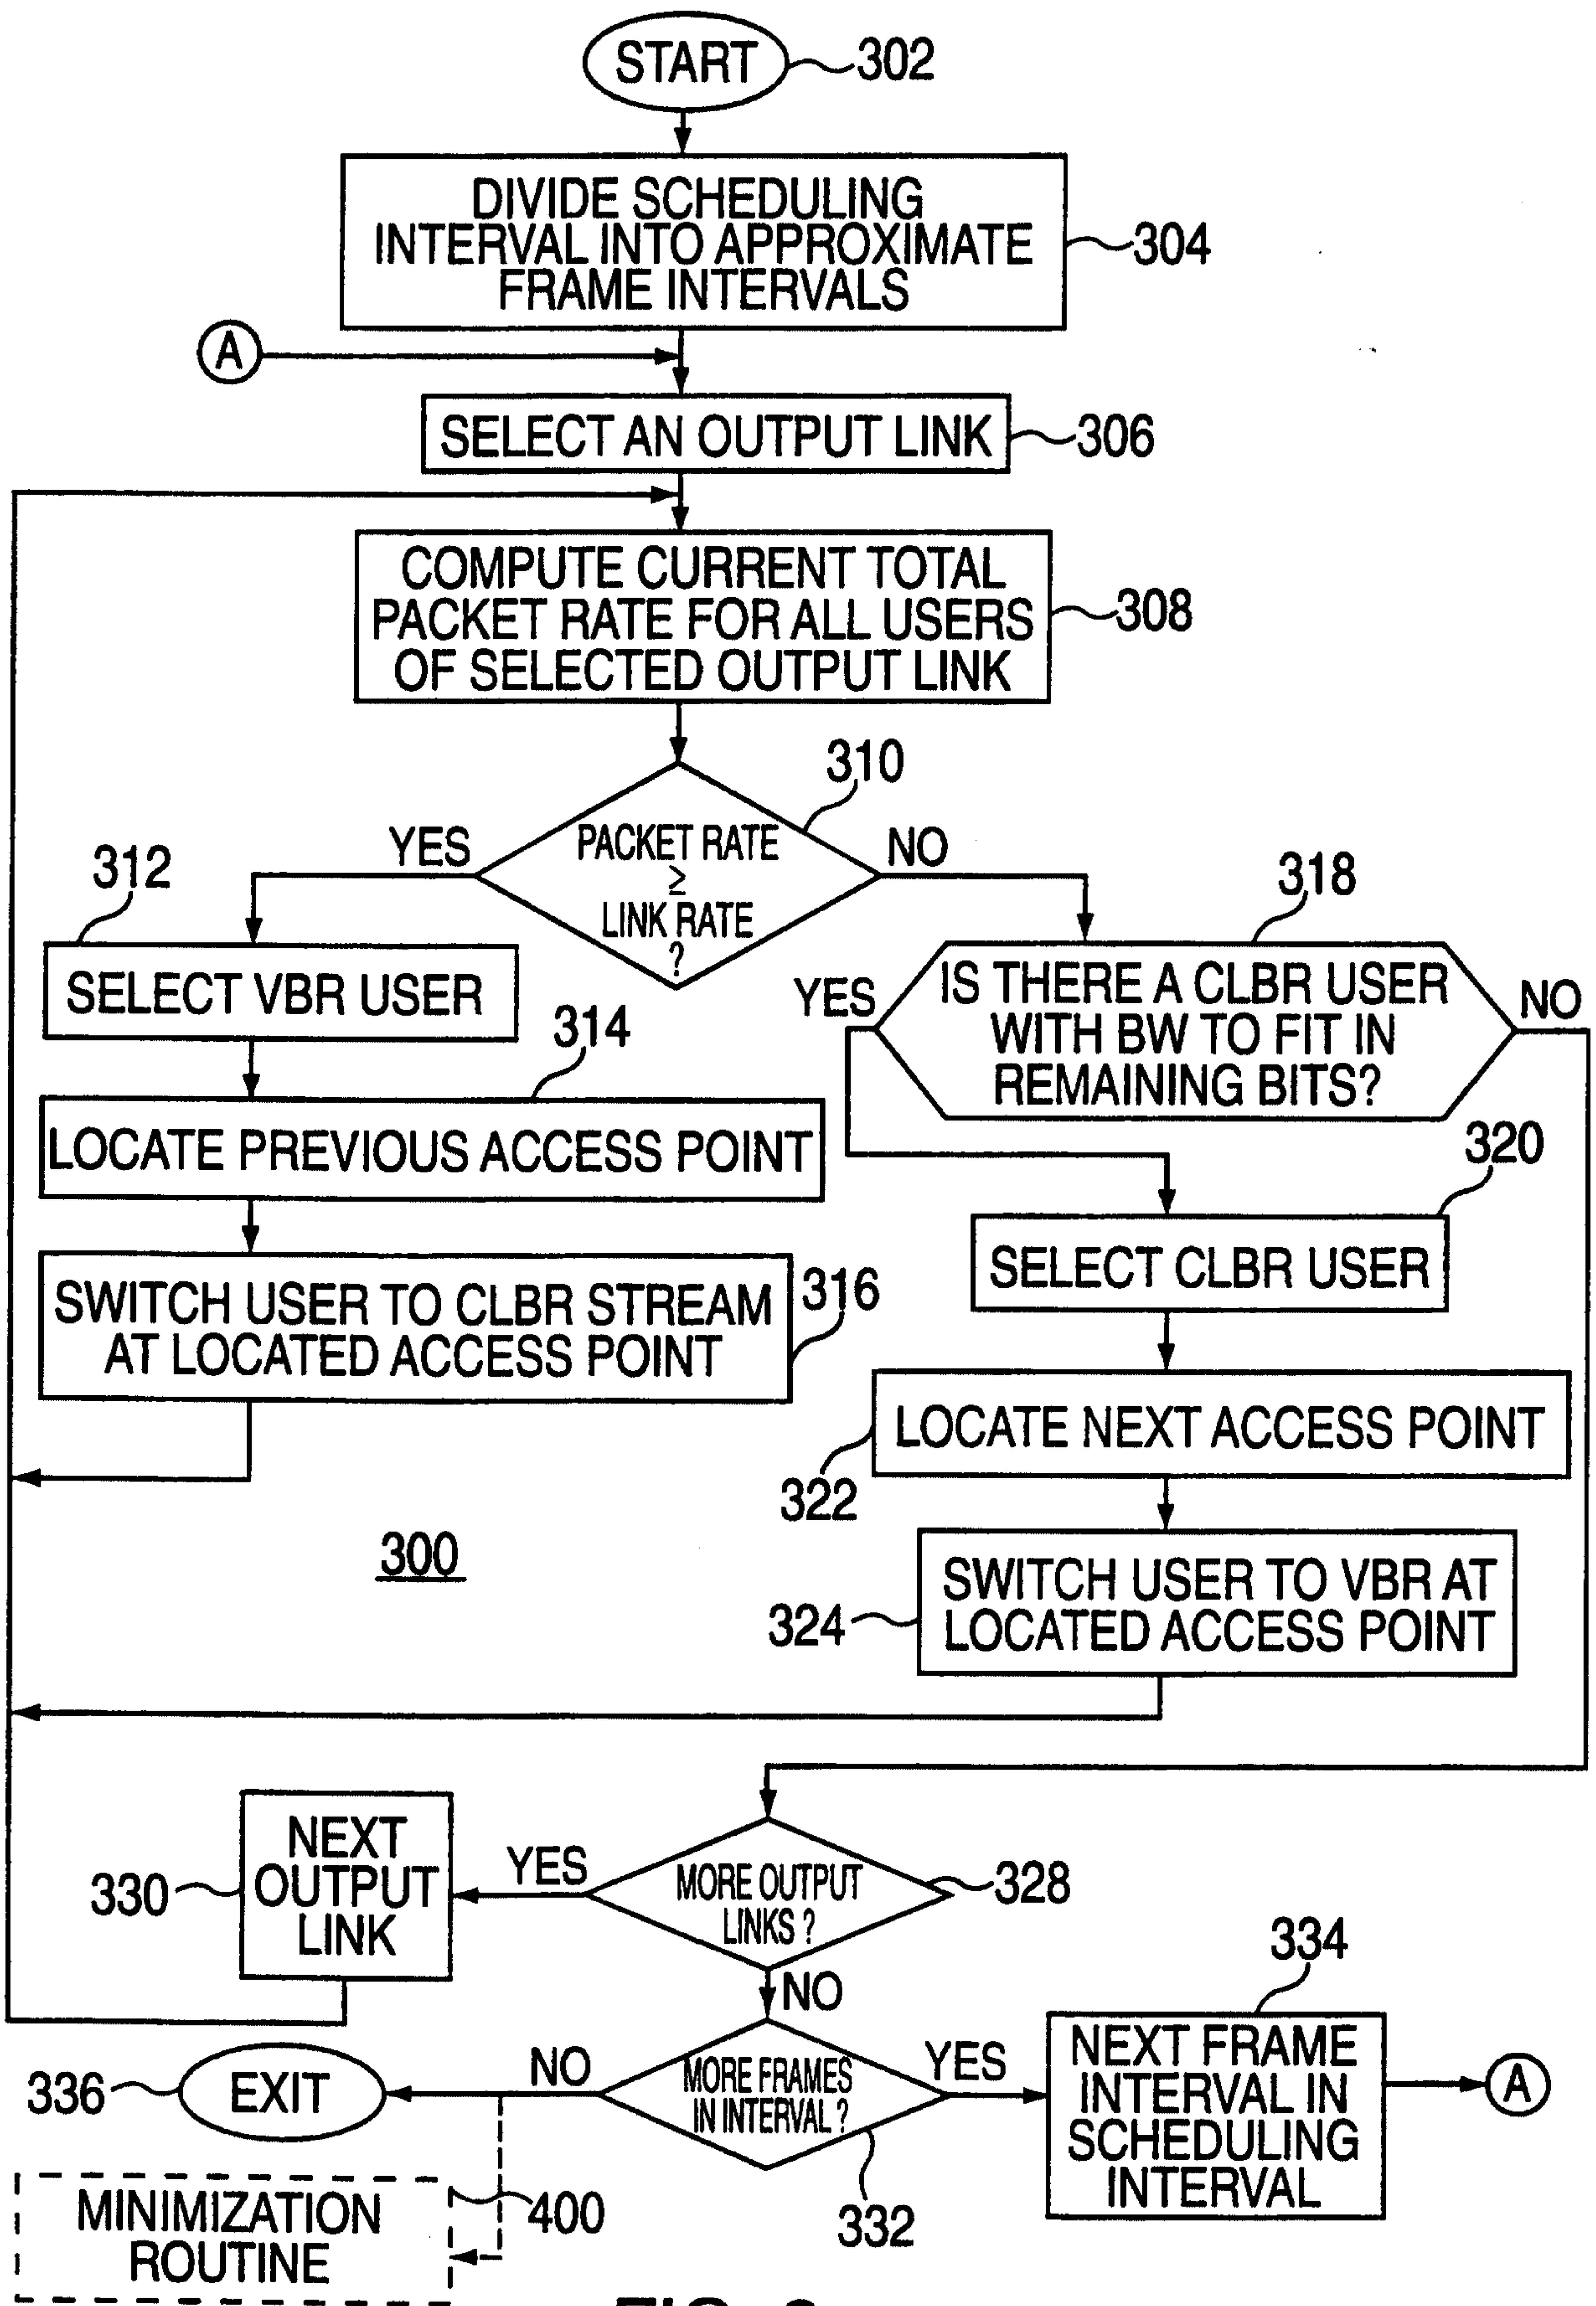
START 302

DIVIDE SCHEDULING INTERVAL INTO APPROXIMATE FRAME INTERVALS 304

A

SELECT AN OUTPUT LINK 306

COMPUTE CURRENT TOTAL PACKET RATE FOR ALL USERS OF SELECTED OUTPUT LINK 308

310

PACKET RATE $\geq$ LINK RATE ?

YES

NO

312

SELECT VBR USER

314

LOCATE PREVIOUS ACCESS POINT

SWITCH USER TO CLBR STREAM AT LOCATED ACCESS POINT 316

318

YES

IS THERE A CLBR USER WITH BW TO FIT IN REMAINING BITS?

NO

320

SELECT CLBR USER

LOCATE NEXT ACCESS POINT

322

300

324 SWITCH USER TO VBR AT LOCATED ACCESS POINT

NEXT OUTPUT LINK

330

YES

MORE OUTPUT LINKS ?

328

NO

334

336 EXIT

NO

MORE FRAMES IN INTERVAL ?

YES

NEXT FRAME INTERVAL IN SCHEDULING INTERVAL

A

MINIMIZATION ROUTINE

400

332

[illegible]